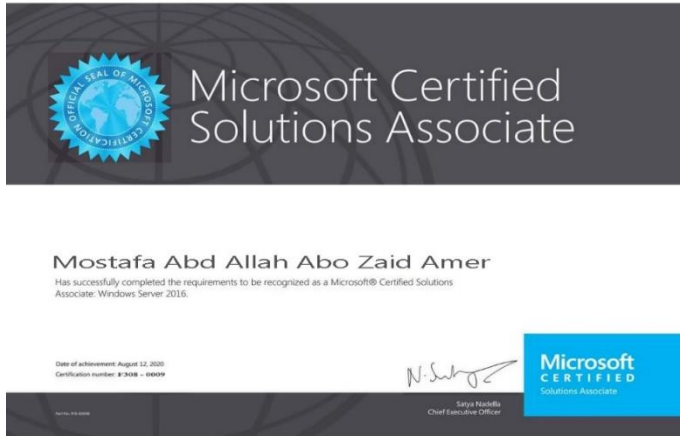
OFFICIAL SEAL OF MICROSOFT CERTIFICATION

Microsoft Certified Solutions Associate

Mostafa Abd Allah Abo Zaid Amer

Has successfully completed the requirements to be recognized as a Microsoft® Certified Solutions Associate: Windows Server 2016.

Date of achievement: August 12, 2020
Certification number: F308 - 0009

N. Sudny

Satya Nadella
Chief Executive Officer

Microsoft
CERTIFIED
Solutions Associate

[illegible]